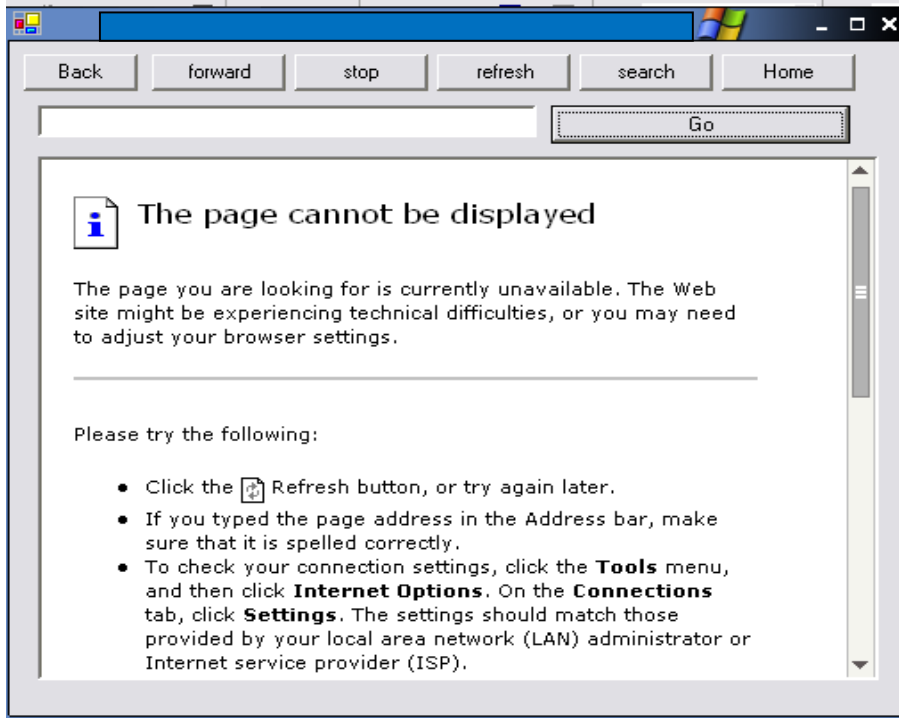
Back forward stop refresh search Home

Go

The page cannot be displayed

The page you are looking for is currently unavailable. The Web site might be experiencing technical difficulties, or you may need to adjust your browser settings.

Please try the following:

- Click the Refresh button, or try again later.
- If you typed the page address in the Address bar, make sure that it is spelled correctly.
- To check your connection settings, click the **Tools** menu, and then click **Internet Options**. On the **Connections** tab, click **Settings**. The settings should match those provided by your local area network (LAN) administrator or Internet service provider (ISP).